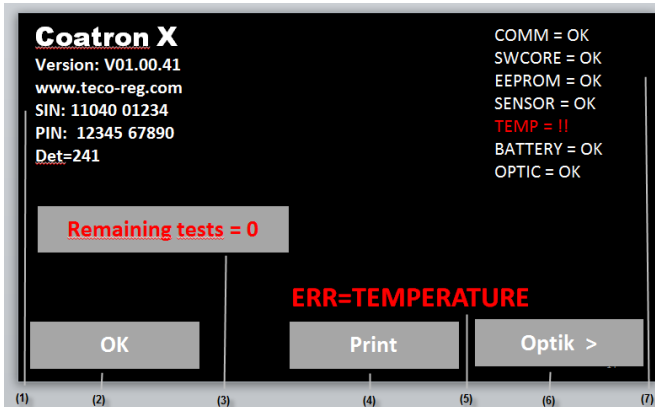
Coatron X
Version: V01.00.41
www.teco-reg.com
SIN: 11040 01234
PIN: 12345 67890
Det=241

COMM = OK
SWCORE = OK
EEPROM = OK
SENSOR = OK
TEMP = !!
BATTERY = OK
OPTIC = OK

Remaining tests = 0

ERR=TEMPERATURE

OK

Print

Optik >

(1) (2) (3) (4) (5) (6) (7)